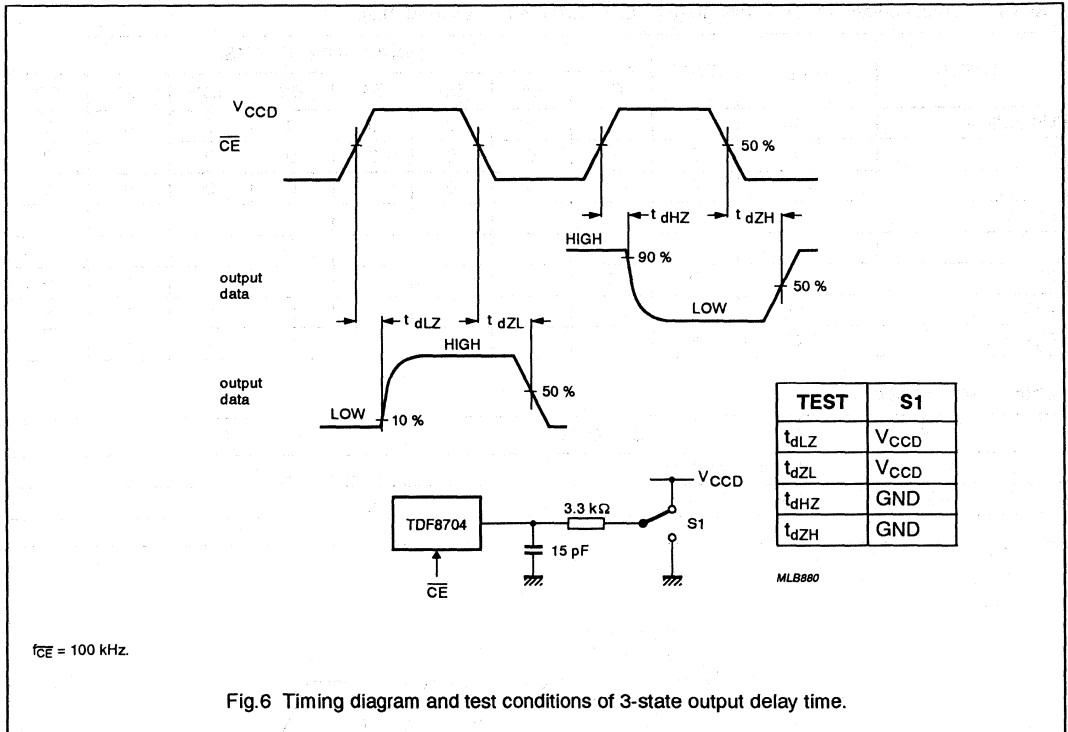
$V_{CCD}$

$\overline{CE}$

50 %

$t_{dHZ}$ $t_{dZH}$

HIGH

90 %

output data

50 %

LOW

$t_{dLZ}$ $t_{dZL}$

HIGH

output data

50 %

LOW

10 %

| TEST | S1 |
|---|---|
| $t_{dLZ}$ | $V_{CCD}$ |
| $t_{dZL}$ | $V_{CCD}$ |
| $t_{dHZ}$ | GND |
| $t_{dZH}$ | GND |

$V_{CCD}$

3.3 kΩ

TDF8704

S1

15 pF

$\overline{CE}$

MLB880

$f_{\overline{CE}}$ = 100 kHz.

Fig.6 Timing diagram and test conditions of 3-state output delay time.